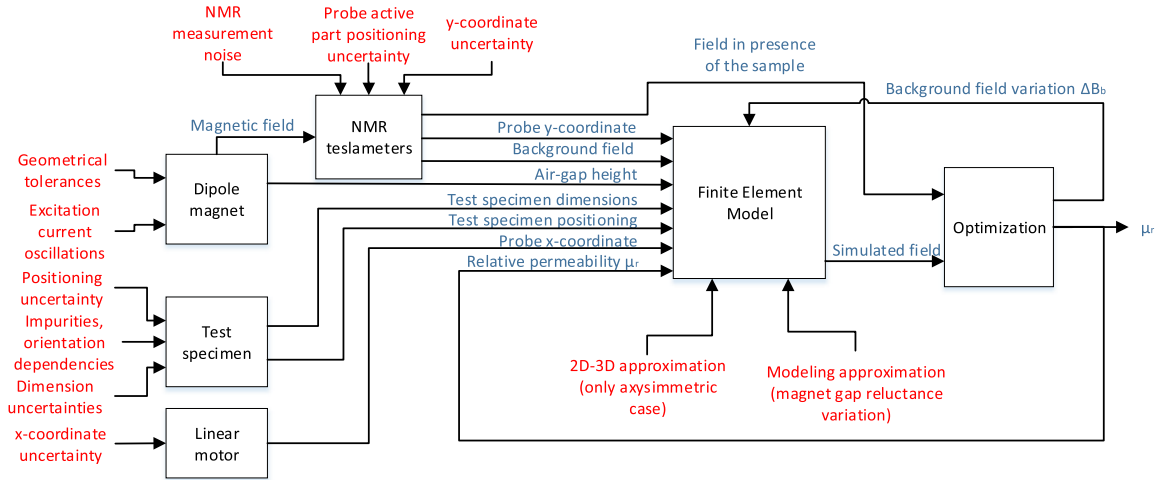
NMR measurement noise

Probe active part positioning uncertainty

y-coordinate uncertainty

Field in presence of the sample

Background field variation ΔB$_b$

Magnetic field

NMR teslameters

Probe y-coordinate

Background field

Air-gap height

Geometrical tolerances

Dipole magnet

Excitation current oscillations

Test specimen dimensions

Test specimen positioning

Probe x-coordinate

Relative permeability μ$_r$

Finite Element Model

Optimization

μ$_r$

Simulated field

Positioning uncertainty

Impurities, orientation dependencies

Dimension uncertainties

Test specimen

x-coordinate uncertainty

Linear motor

2D-3D approximation (only axysimmetric case)

Modeling approximation (magnet gap reluctance variation)